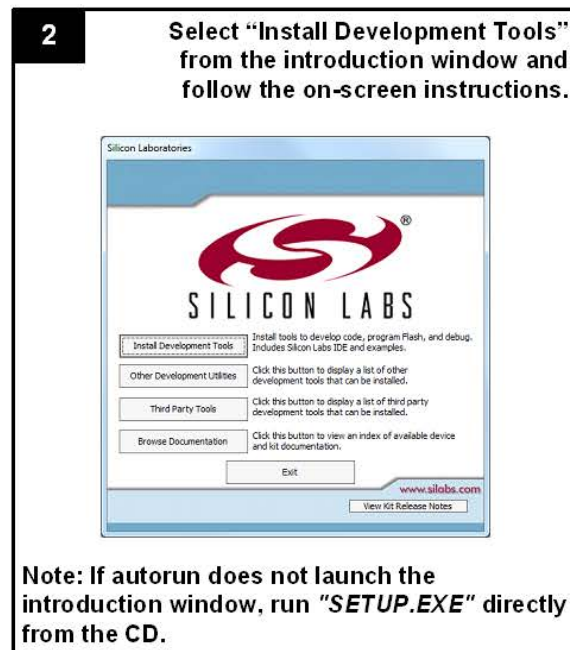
2

Select "Install Development Tools" from the introduction window and follow the on-screen instructions.

Silicon Laboratories

®

SILICON LABS

Install Development Tools
Install tools to develop code, program Flash, and debug. Includes Silicon Labs IDE and examples.

Other Development Utilities
Click this button to display a list of other development tools that can be installed.

Third Party Tools
Click this button to display a list of third party development tools that can be installed.

Browse Documentation
Click this button to view an index of available device and kit documentation.

Exit

www.silabs.com

View Kit Release Notes

Note: If autorun does not launch the introduction window, run "SETUP.EXE" directly from the CD.